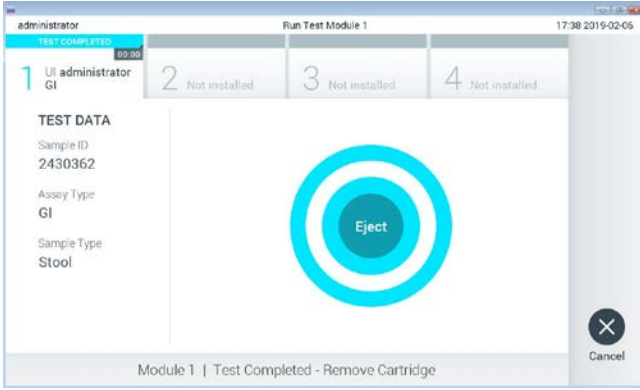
administrator

Run Test Module 1

17:38 2019-02-05

TEST COMPLETED

00:00

1 UI administrator GI

2 Not installed

3 Not installed

4 Not installed

TEST DATA

Sample ID
2430362

Assay Type
GI

Sample Type
Stool

Eject

Cancel

Module 1 | Test Completed - Remove Cartridge